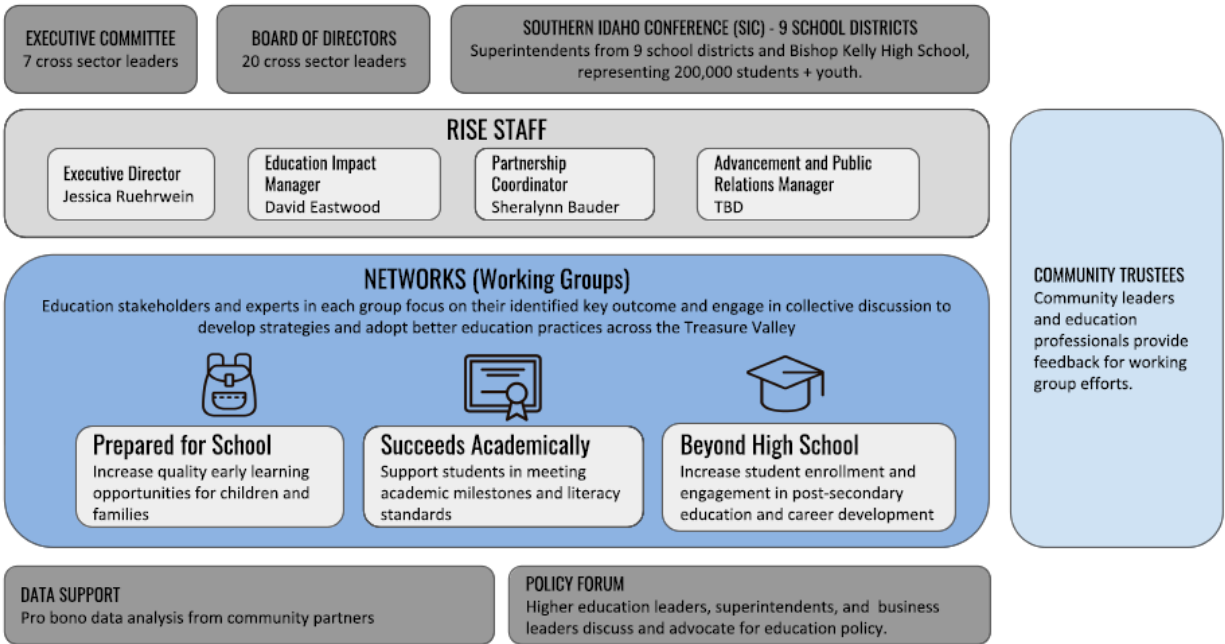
EXECUTIVE COMMITTEE
7 cross sector leaders

BOARD OF DIRECTORS
20 cross sector leaders

SOUTHERN IDAHO CONFERENCE (SIC) - 9 SCHOOL DISTRICTS
Superintendents from 9 school districts and Bishop Kelly High School, representing 200,000 students + youth.

RISE STAFF

Executive Director
Jessica Ruehrwein

Education Impact Manager
David Eastwood

Partnership Coordinator
Sheralynn Bauder

Advancement and Public Relations Manager
TBD

NETWORKS (Working Groups)
Education stakeholders and experts in each group focus on their identified key outcome and engage in collective discussion to develop strategies and adopt better education practices across the Treasure Valley

Prepared for School
Increase quality early learning opportunities for children and families

Succeeds Academically
Support students in meeting academic milestones and literacy standards

Beyond High School
Increase student enrollment and engagement in post-secondary education and career development

COMMUNITY TRUSTEES
Community leaders and education professionals provide feedback for working group efforts.

DATA SUPPORT
Pro bono data analysis from community partners

POLICY FORUM
Higher education leaders, superintendents, and business leaders discuss and advocate for education policy.